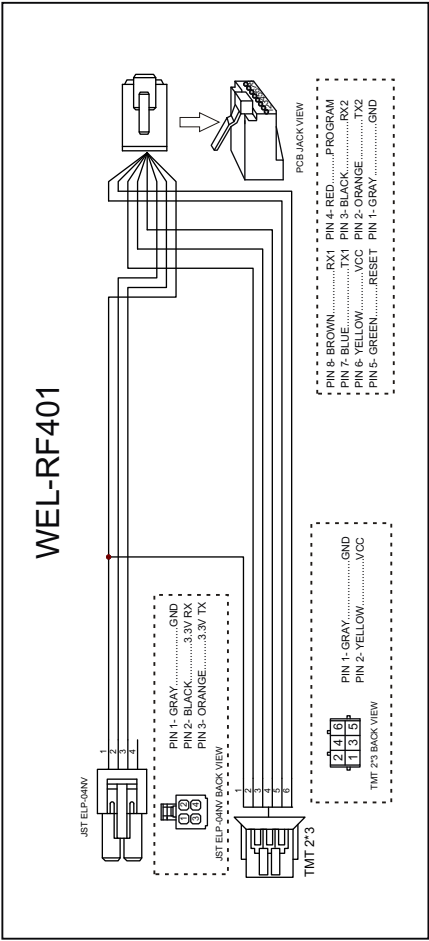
WEL-RF401

JST ELP-04NV

1
2
3
4

PIN 1- GRAY..................GND
PIN 2- BLACK..............3.3V RX
PIN 3- ORANGE...........3.3V TX

1 2
3 4

JST ELP-04NV BACK VIEW

1
2
3
4
5
6

TMT 2*3

PIN 1- GRAY..............................GND
PIN 2- YELLOW.........................VCC

2 4 6
1 3 5

TMT 2*3 BACK VIEW

PCB JACK VIEW

PIN 8- BROWN..............RX1
PIN 7- BLUE..................TX1
PIN 6- YELLOW.............VCC
PIN 5- GREEN...............RESET

PIN 4- RED..............PROGRAM
PIN 3- BLACK......................RX2
PIN 2- ORANGE...................TX2
PIN 1- GRAY........................GND